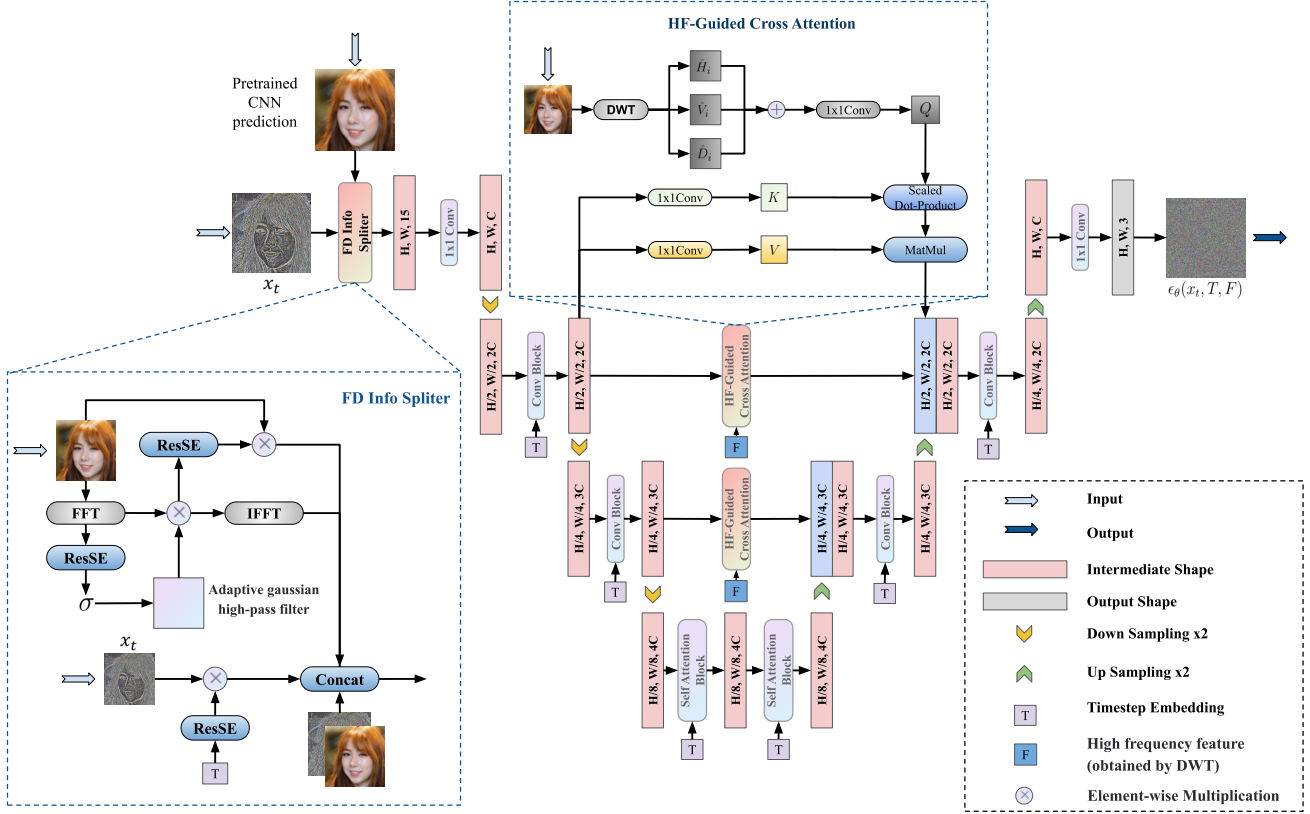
HF-Guided Cross Attention

Pretrained CNN prediction

DWT

$\hat{H}_i$

$\hat{V}_i$

$\hat{D}_i$

1x1Conv

$Q$

1x1Conv

$K$

Scaled Dot-Product

1x1Conv

$V$

MatMul

FD Info Spliter

H, W, 15

1x1 Conv

H, W, C

$x_t$

H, W, C

1x1 Conv

H, W, 3

$\epsilon_\theta(x_t, T, F)$

H/2, W/2, 2C

Conv Block

H/2, W/2, 2C

HF-Guided Cross Attention

H/2, W/2, 2C

H/2, W/2, 2C

Conv Block

H/4, W/4, 2C

T

F

T

FD Info Spliter

ResSE

FFT

IFFT

ResSE

$\sigma$

Adaptive gaussian high-pass filter

$x_t$

Concat

ResSE

T

H/4, W/4, 3C

Conv Block

H/4, W/4, 3C

HF-Guided Cross Attention

H/4, W/4, 3C

H/4, W/4, 3C

Conv Block

H/4, W/4, 3C

T

F

T

H/8, W/8, 4C

Self Attention Block

H/8, W/8, 4C

Self Attention Block

H/8, W/8, 4C

T

T

Input

Output

Intermediate Shape

Output Shape

Down Sampling x2

Up Sampling x2

T Timestep Embedding

F High frequency feature (obtained by DWT)

Element-wise Multiplication